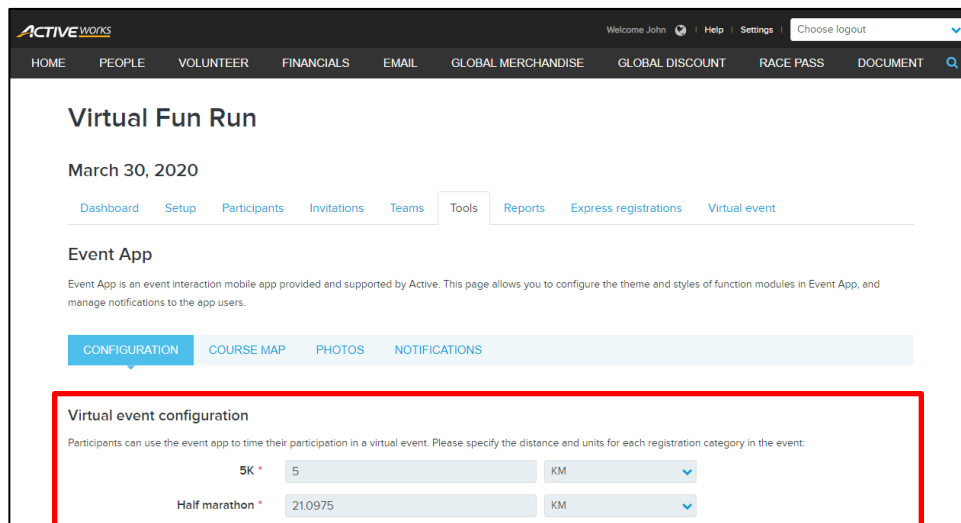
ACTIVE WORKS

Welcome John | Help | Settings | Choose logout

HOME PEOPLE VOLUNTEER FINANCIALS EMAIL GLOBAL MERCHANDISE GLOBAL DISCOUNT RACE PASS DOCUMENT

Virtual Fun Run

March 30, 2020

Dashboard Setup Participants Invitations Teams Tools Reports Express registrations Virtual event

Event App

Event App is an event interaction mobile app provided and supported by Active. This page allows you to configure the theme and styles of function modules in Event App, and manage notifications to the app users.

CONFIGURATION COURSE MAP PHOTOS NOTIFICATIONS

Virtual event configuration

Participants can use the event app to time their participation in a virtual event. Please specify the distance and units for each registration category in the event:

5K * 5 KM

Half marathon * 21.0975 KM